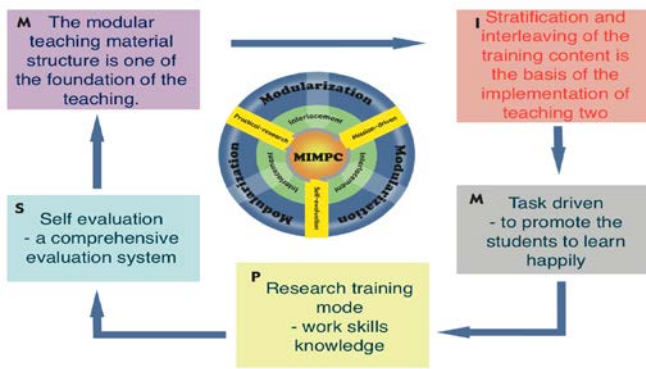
M The modular teaching material structure is one of the foundation of the teaching.

I Stratification and interleaving of the training content is the basis of the implementation of teaching two

Modularization
Interlacement
Practical-research
Mission-driven
MIMPC
Interlacement
Interlacement
Self-evaluation
Modularization
Modularization

M Task driven - to promote the students to learn happily

P Research training mode - work skills knowledge

S Self evaluation - a comprehensive evaluation system